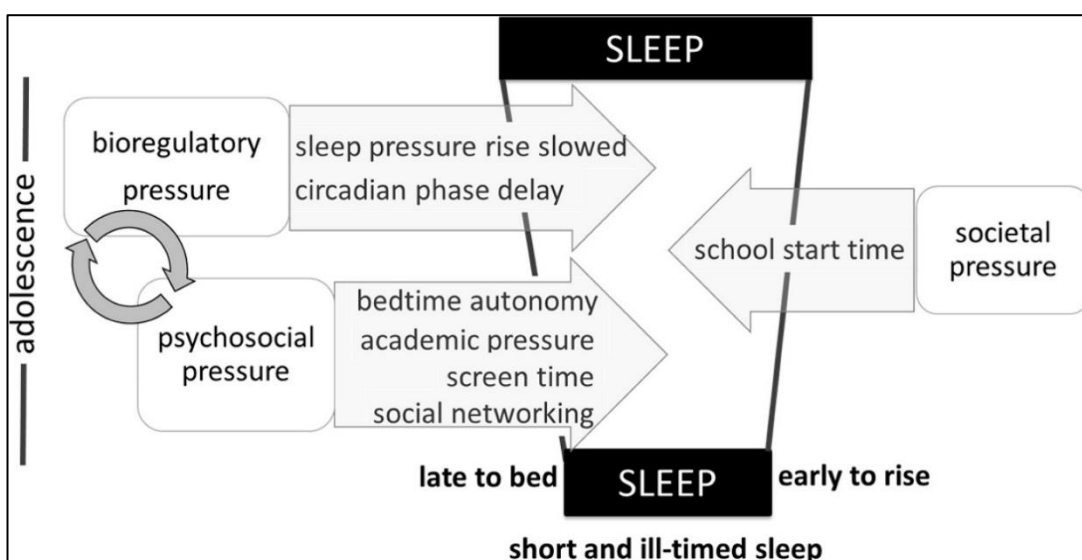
SLEEP

adolescence

bioregulatory pressure

sleep pressure rise slowed
circadian phase delay

school start time

societal pressure

psychosocial pressure

bedtime autonomy
academic pressure
screen time
social networking

late to bed

SLEEP

early to rise

short and ill-timed sleep